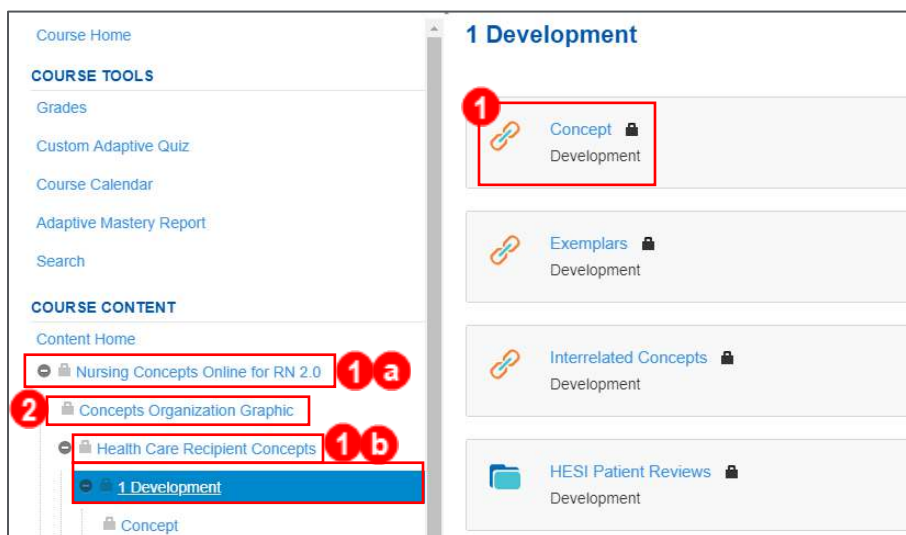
Course Home

COURSE TOOLS

Grades

Custom Adaptive Quiz

Course Calendar

Adaptive Mastery Report

Search

COURSE CONTENT

Content Home

Nursing Concepts Online for RN 2.0 1 a

2 Concepts Organization Graphic

Health Care Recipient Concepts 1 b

1 Development

Concept

1 Development

1

Concept

Development

Exemplars

Development

Interrelated Concepts

Development

HESI Patient Reviews

Development